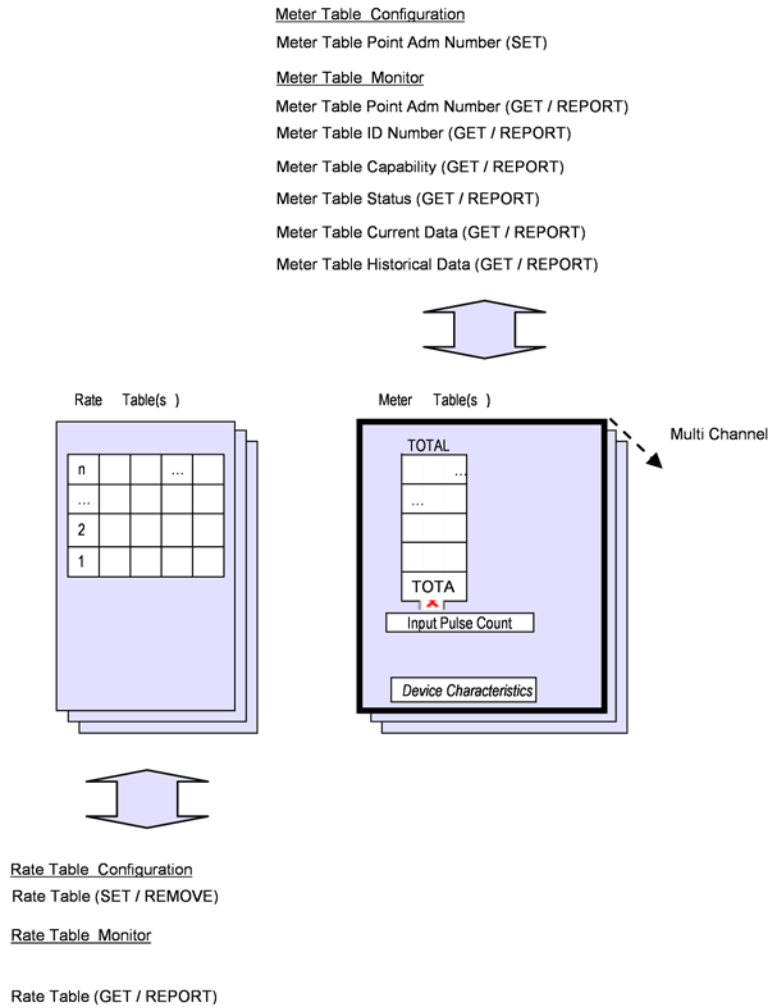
Meter Table Configuration

Meter Table Point Adm Number (SET)

Meter Table Monitor

Meter Table Point Adm Number (GET / REPORT)

Meter Table ID Number (GET / REPORT)

Meter Table Capability (GET / REPORT)

Meter Table Status (GET / REPORT)

Meter Table Current Data (GET / REPORT)

Meter Table Historical Data (GET / REPORT)

Rate Table(s )

| n | | | … | |
|---|---|---|---|---|
| … | | | | |
| 2 | | | | |
| 1 | | | | |

Meter Table(s )

Multi Channel

TOTAL

…

…

TOTA

Input Pulse Count

Device Characteristics

Rate Table Configuration

Rate Table (SET / REMOVE)

Rate Table Monitor

Rate Table (GET / REPORT)